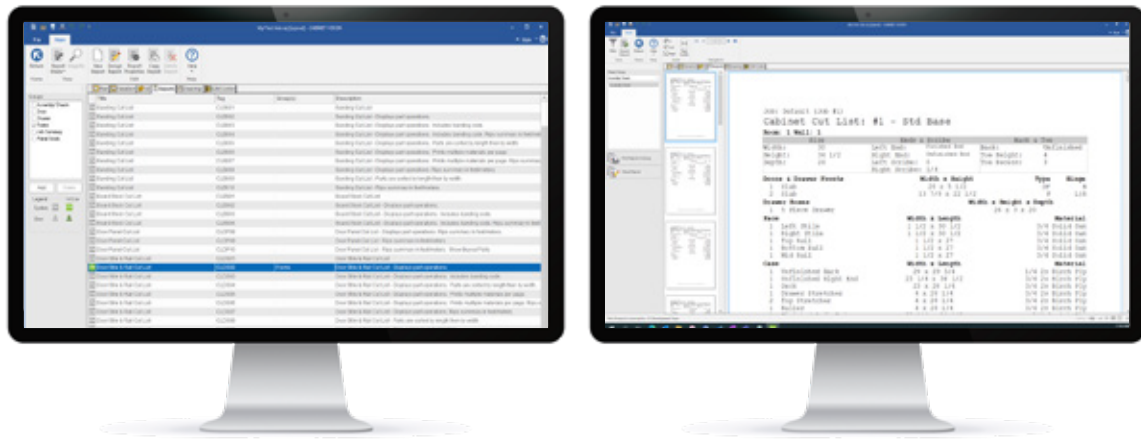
Job: Default Job #1
Cabinet Cut List: #1 - Std Base
Room: 1 Wall: 1

Doors & Drawer Fronts
1 Slab
2 Slab

Drawer Boxes
1 5 Piece Drawer

Face
1 Left Stile
1 Right Stile
1 Top Rail
1 Bottom Rail
1 Mid Rail

Case
1 Unfinished Back
1 Unfinished Right End
1 Deck
2 Drawer Stretcher
1 Top Stretcher
1 Nailer

Width & Height
Type
Hinge
Width & Height & Depth
Width & Length
Material
Width & Length
Material